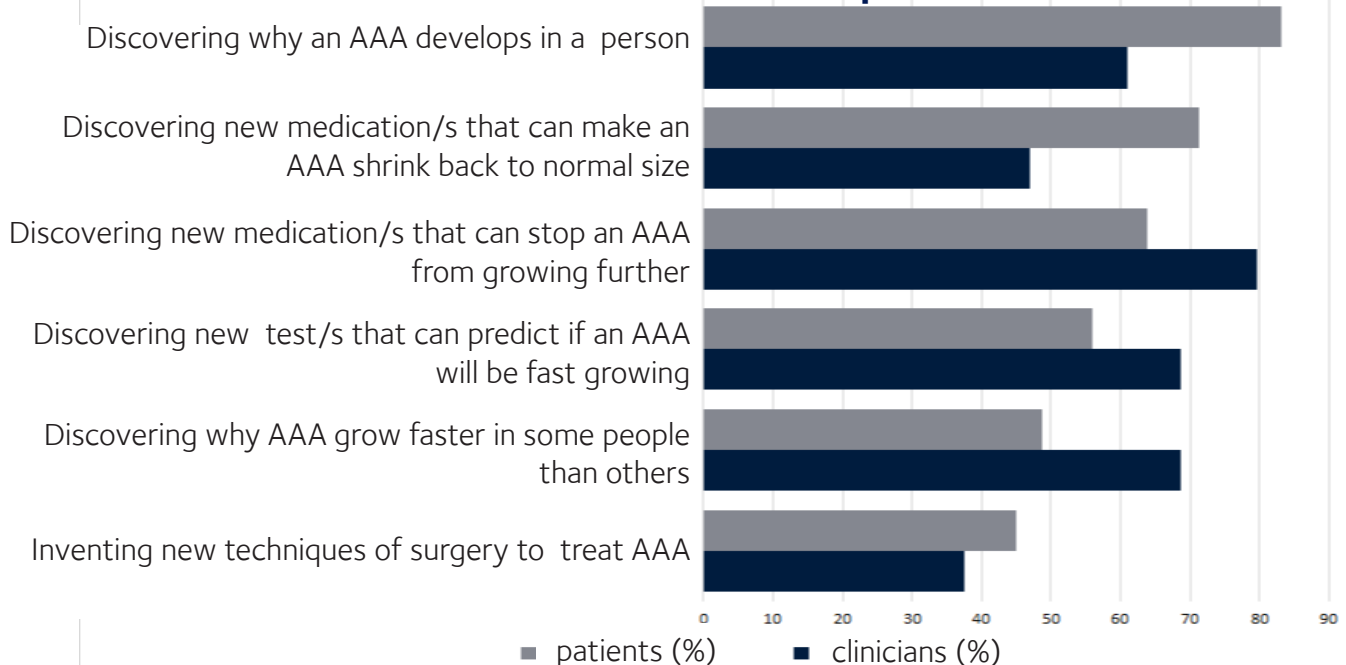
Discovering why an AAA develops in a person

Discovering new medication/s that can make an AAA shrink back to normal size

Discovering new medication/s that can stop an AAA from growing further

Discovering new test/s that can predict if an AAA will be fast growing

Discovering why AAA grow faster in some people than others

Inventing new techniques of surgery to treat AAA

0 10 20 30 40 50 60 70 80 90

patients (%) clinicians (%)